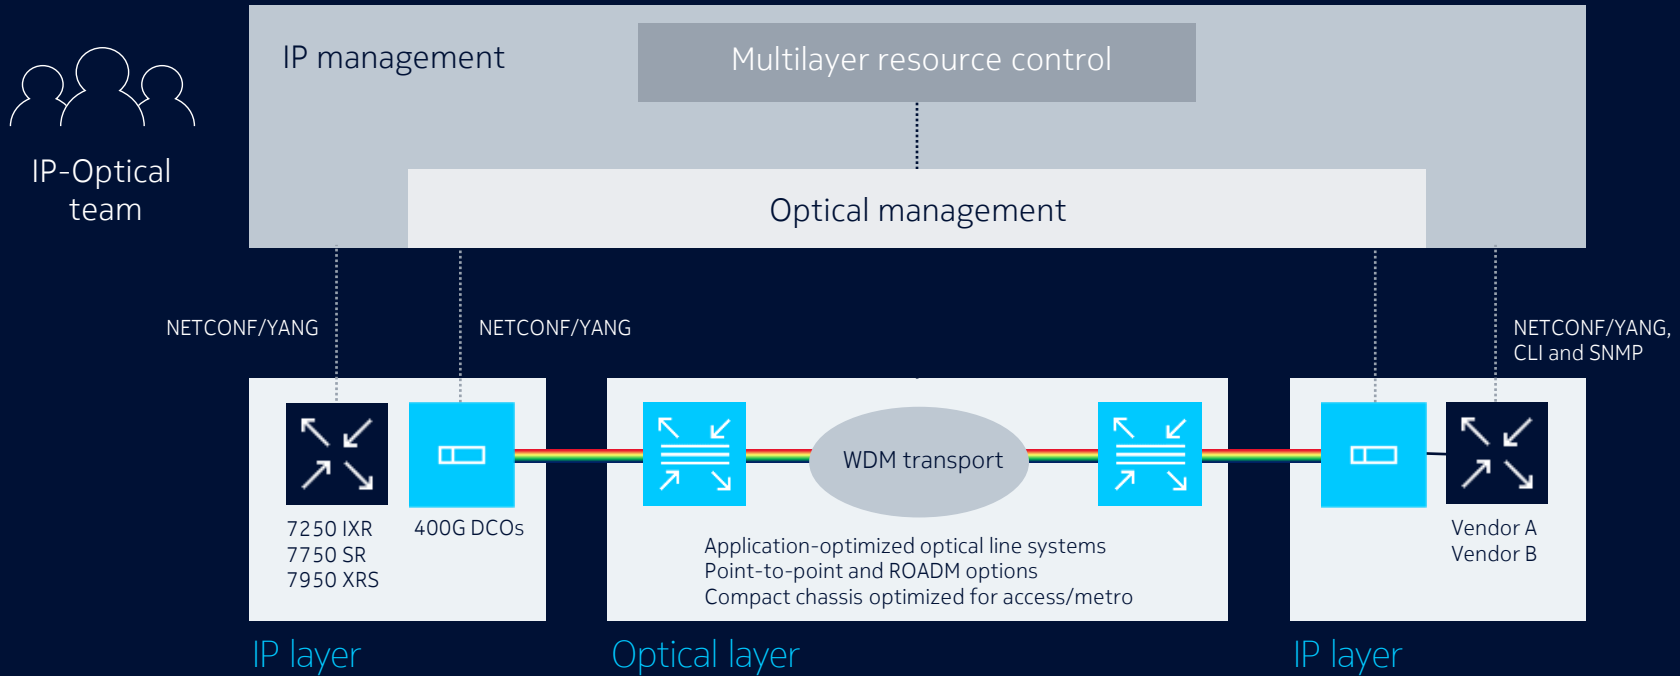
IP-Optical team

IP management

Multilayer resource control

Optical management

NETCONF/YANG

NETCONF/YANG

NETCONF/YANG, CLI and SNMP

7250 IXR
7750 SR
7950 XRS

400G DCOs

WDM transport

Application-optimized optical line systems
Point-to-point and ROADM options
Compact chassis optimized for access/metro

Vendor A
Vendor B

IP layer

Optical layer

IP layer